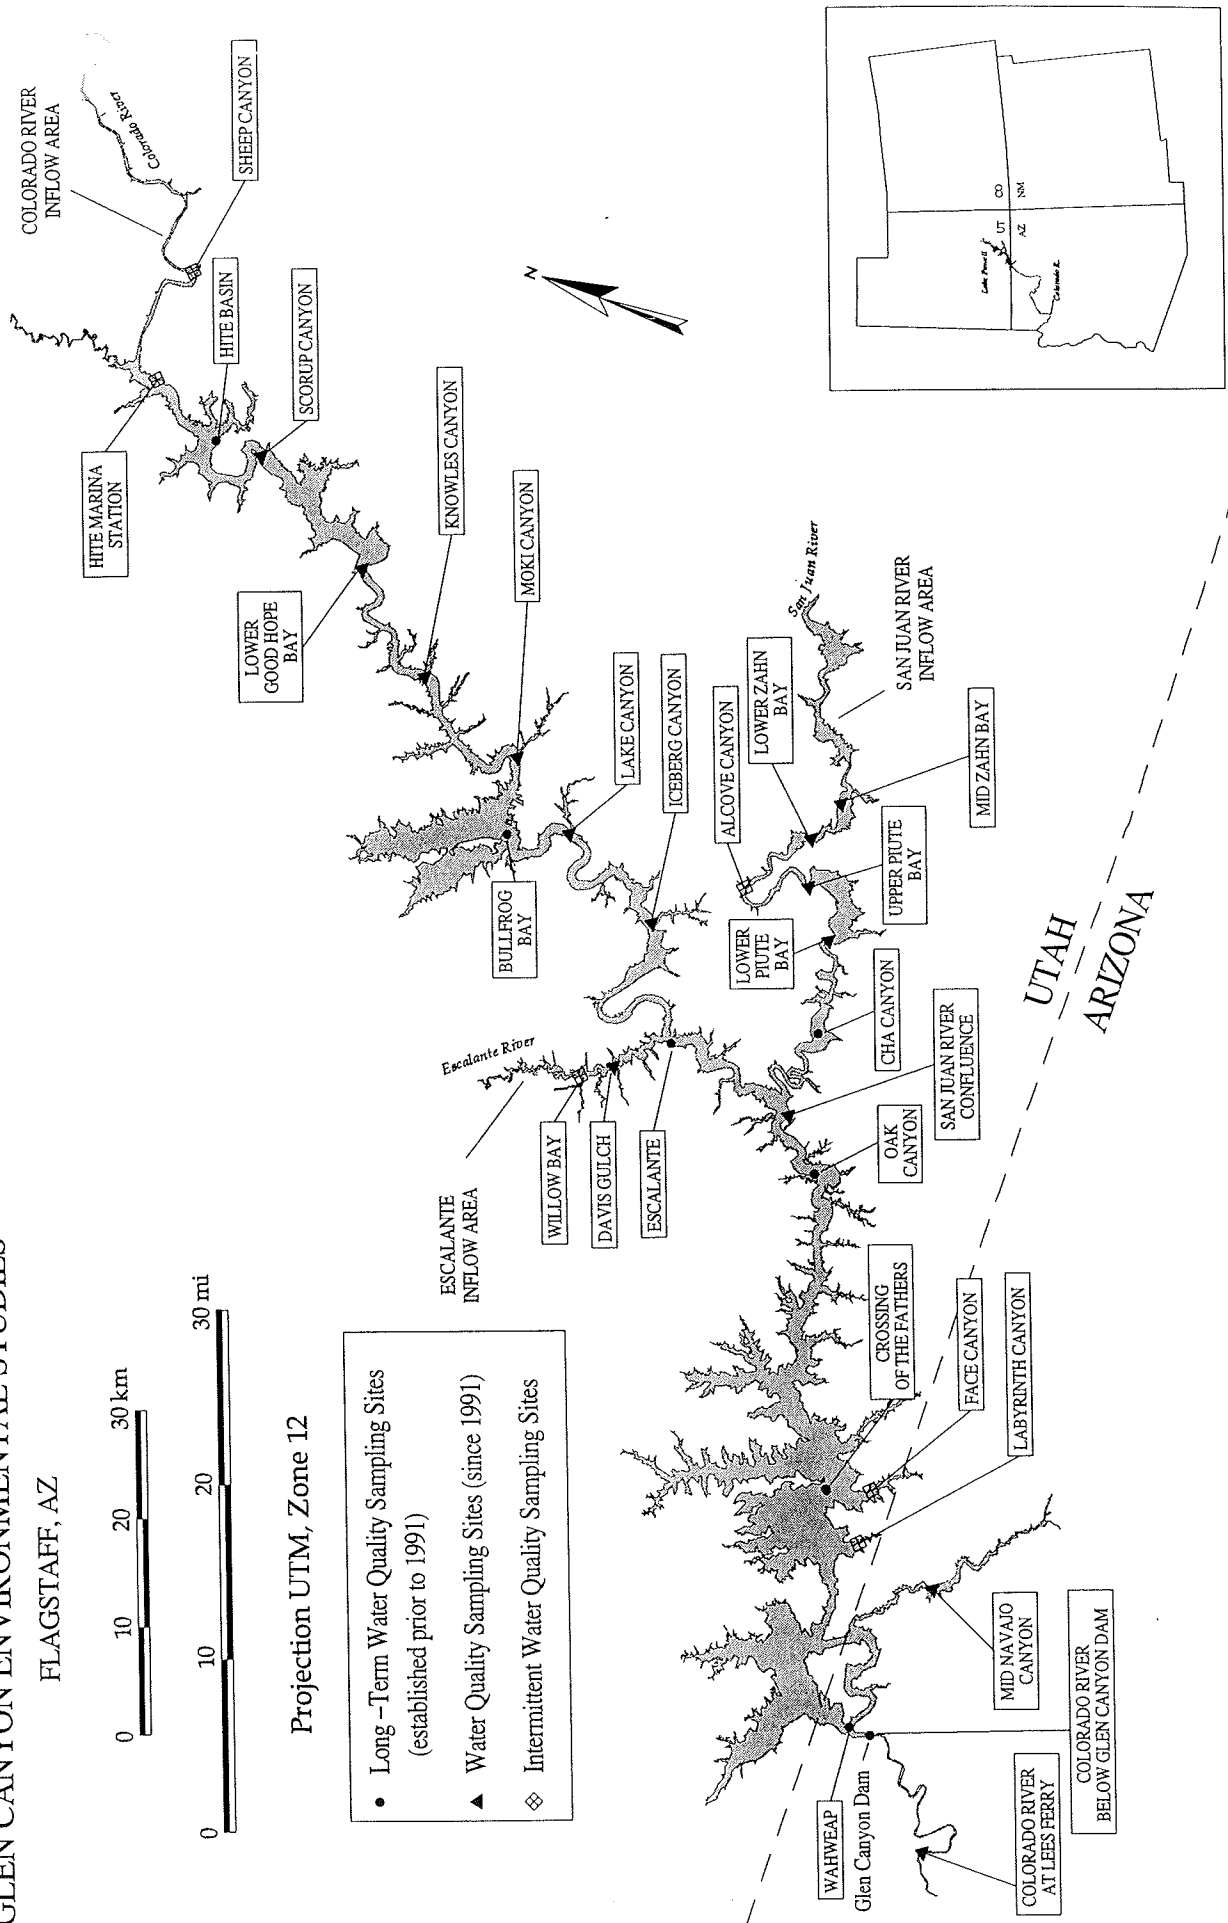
GLEN CANYON ENVIRONMENTAL STUDIES

FLAGSTAFF, AZ

0 10 20 30 km

0 10 20 30 mi

Projection UTM, Zone 12

● Long-Term Water Quality Sampling Sites (established prior to 1991)
▲ Water Quality Sampling Sites (since 1991)
⊗ Intermittent Water Quality Sampling Sites

COLORADO RIVER INFLOW AREA

Colorado River

SHEEP CANYON

HITE BASIN

SCORUP CANYON

HITE MARINA STATION

KNOWLES CANYON

LOWER GOOD HOPE BAY

MOKI CANYON

LAKE CANYON

ICEBERG CANYON

BULLFROG BAY

ALCOVE CANYON

LOWER ZAHN BAY

San Juan River

SAN JUAN RIVER INFLOW AREA

MID ZAHN BAY

UPPER PIUTE BAY

LOWER PIUTE BAY

CHA CANYON

SAN JUAN RIVER CONFLUENCE

Escalante River

ESCALANTE INFLOW AREA

WILLOW BAY

DAVIS GULCH

ESCALANTE

OAK CANYON

CROSSING OF THE FATHERS

FACE CANYON

LABYRINTH CANYON

MID NAVAJO CANYON

COLORADO RIVER BELOW GLEN CANYON DAM

COLORADO RIVER AT LEES FERRY

WAHWEAP

Glen Canyon Dam

UTAH

ARIZONA

N

UT CO AZ NM

Lake Powell

Colorado R.